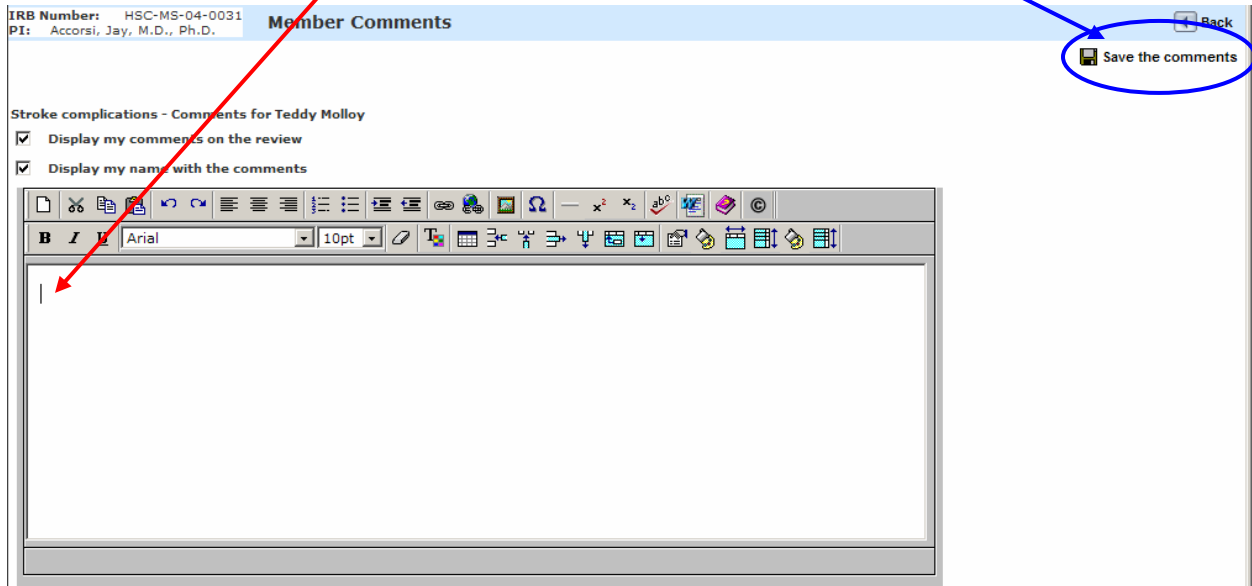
IRB Number: HSC-MS-04-0031
PI: Accorsi, Jay, M.D., Ph.D.

Member Comments

Back

Save the comments

Stroke complications - Comments for Teddy Molloy

Display my comments on the review

Display my name with the comments

B I U Arial 10pt